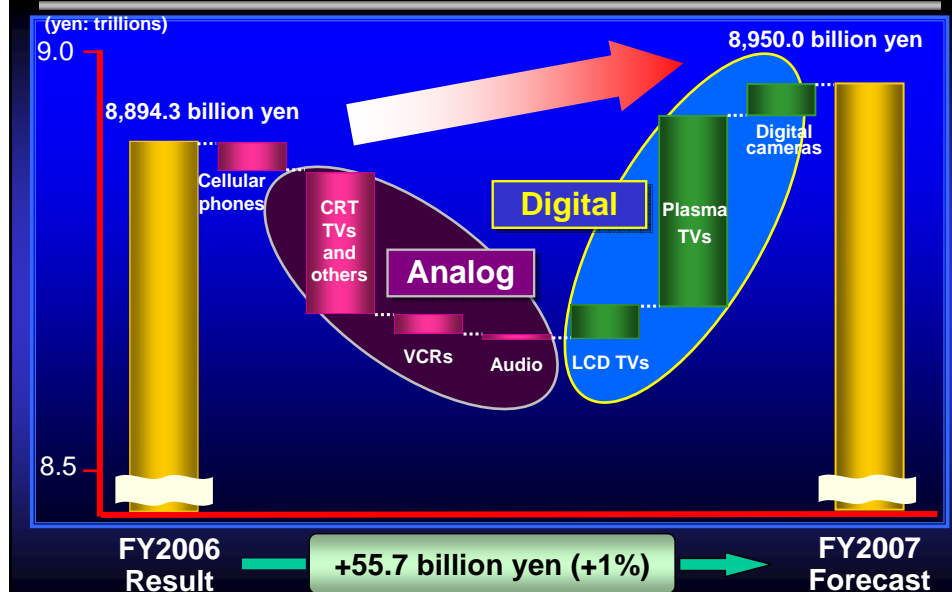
(yen: trillions)
9.0
8.5
8,894.3 billion yen
8,950.0 billion yen
Cellular phones
CRT TVs and others
Analog
VCRs
Audio
Digital
LCD TVs
Plasma TVs
Digital cameras
FY2006 Result
+55.7 billion yen (+1%)
FY2007 Forecast